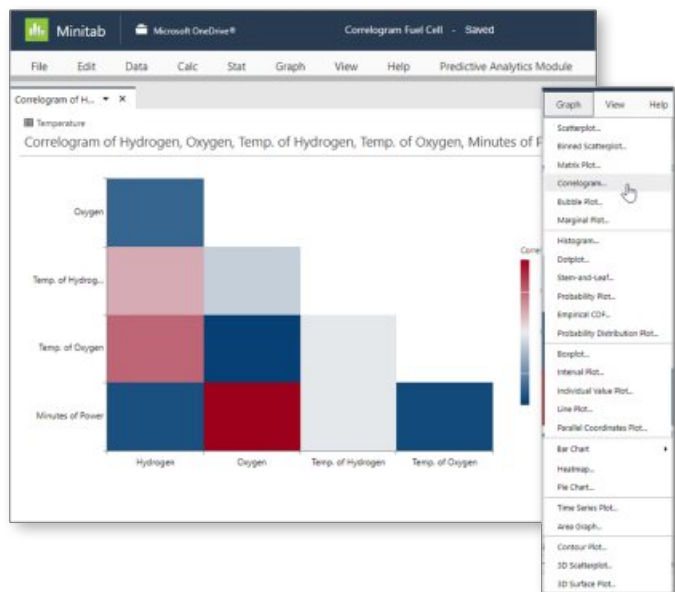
Minitab
Microsoft OneDrive®
Correlogram Fuel Cell - Saved
File Edit Data Calc Stat Graph View Help Predictive Analytics Module
Correlogram of H... ▾ ✕
Temperature
Correlogram of Hydrogen, Oxygen, Temp. of Hydrogen, Temp. of Oxygen, Minutes of P
Oxygen
Temp. of Hydrog...
Temp. of Oxygen
Minutes of Power
Hydrogen
Oxygen
Temp. of Hydrogen
Temp. of Oxygen
Corre

Graph View Help
Scatterplot...
Binned Scatterplot...
Matrix Plot...
Correlogram...
Bubble Plot...
Marginal Plot...
Histogram...
Dotplot...
Stem-and-Leaf...
Probability Plot...
Empirical CDF...
Probability Distribution Plot...
Boxplot...
Interval Plot...
Individual Value Plot...
Line Plot...
Parallel Coordinates Plot...
Bar Chart ▸
Heatmap...
Pie Chart...
Time Series Plot...
Area Graph...
Contour Plot...
3D Scatterplot...
3D Surface Plot...